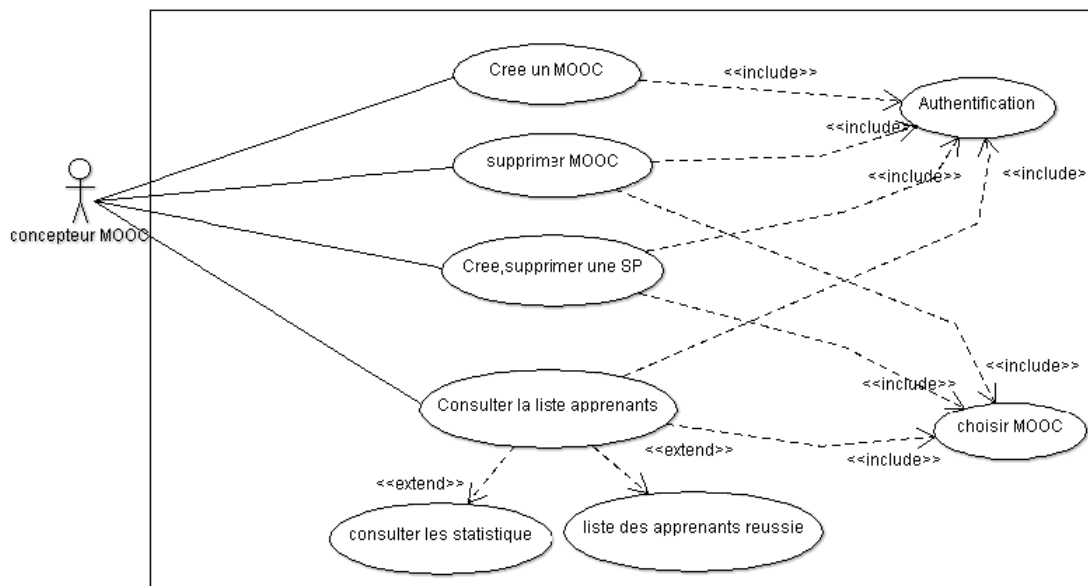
concepteur MOOC

Cree un MOOC

<<include>>

Authentification

<<include>>

supprimer MOOC

<<include>>

<<include>

Cree,supprimer une SP

<<include>>

<<include>>

Consulter la liste apprenants

choisir MOOC

<<extend>>

<<include>>

<<extend>>

consulter les statistique

liste des apprenants reussie